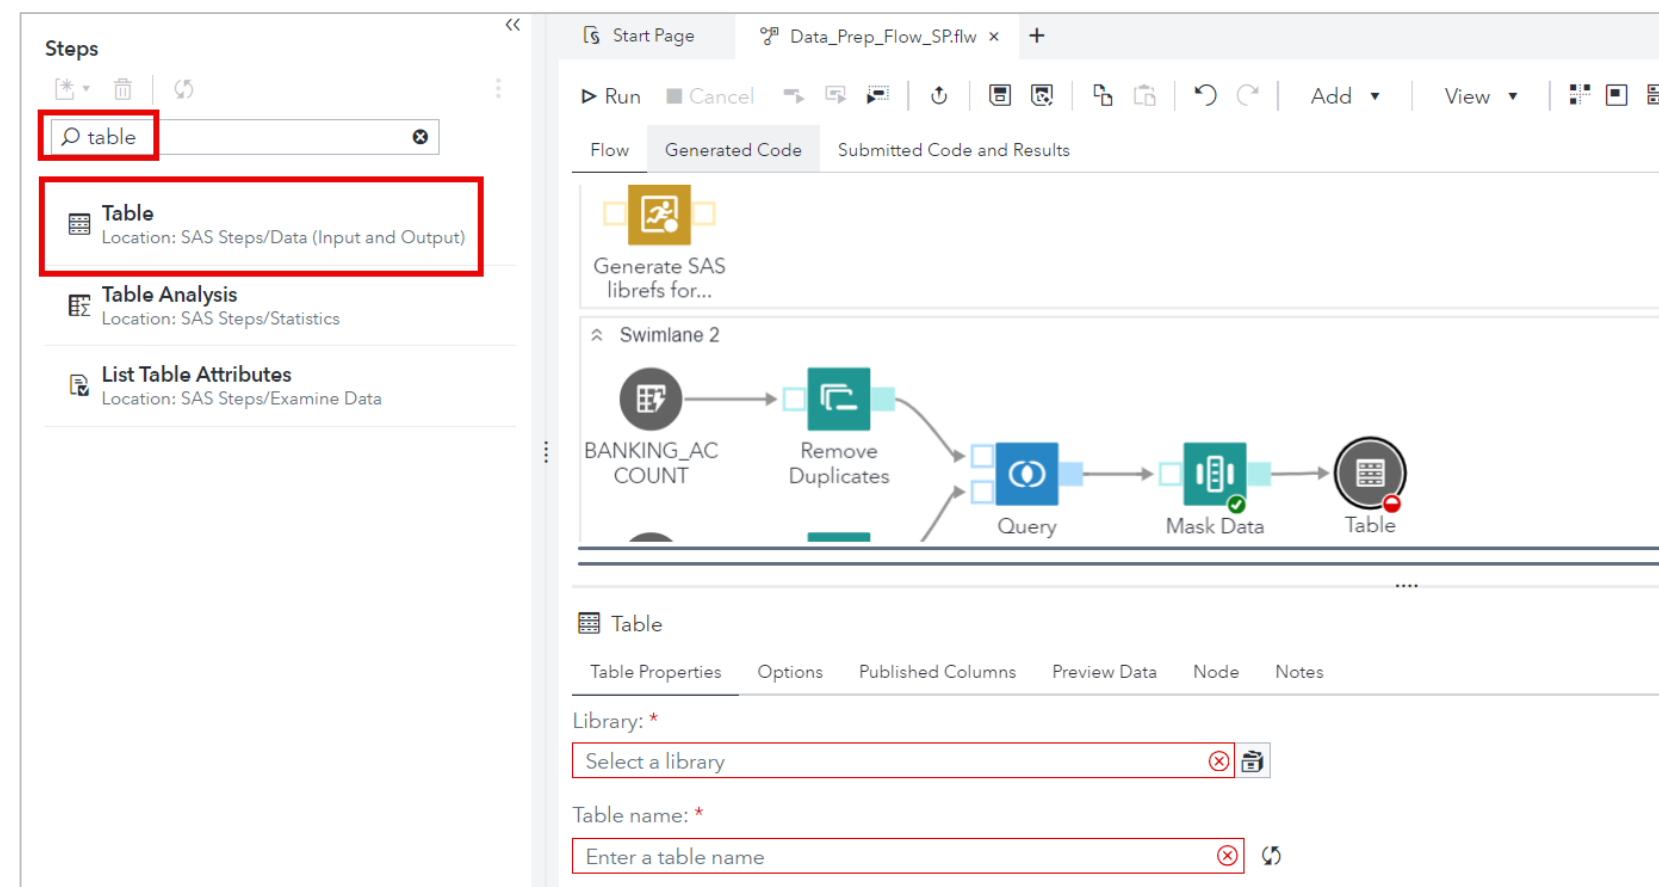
Steps

table

Table
Location: SAS Steps/Data (Input and Output)

Table Analysis
Location: SAS Steps/Statistics

List Table Attributes
Location: SAS Steps/Examine Data

Start Page | Data_Prep_Flow_SP.flw ×

Run | Cancel | Add | View

Flow | Generated Code | Submitted Code and Results

Generate SAS librefs for...

Swimlane 2

BANKING_ACCOUNT

Remove Duplicates

Query

Mask Data

Table

Table

Table Properties | Options | Published Columns | Preview Data | Node | Notes

Library: *

Select a library

Table name: *

Enter a table name